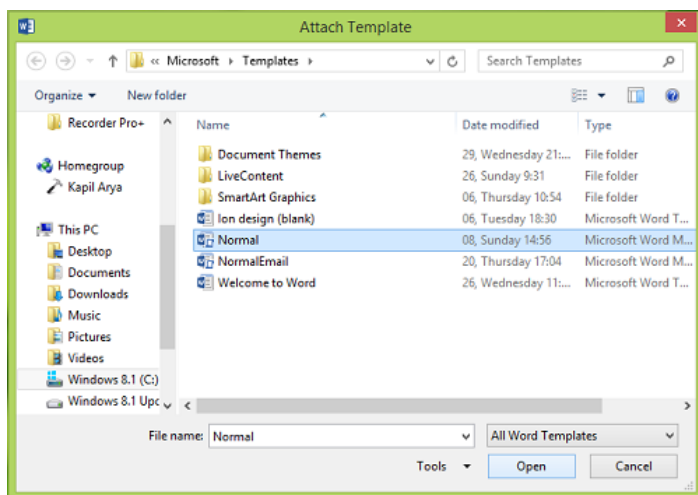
Attach Template

« Microsoft › Templates ›

Search Templates

Organize ▾ New folder

Recorder Pro+

Homegroup

Kapil Arya

This PC

Desktop

Documents

Downloads

Music

Pictures

Videos

Windows 8.1 (C:)

Windows 8.1 Upc

| Name | Date modified | Type |
|---|---|---|
| Document Themes | 29, Wednesday 21:... | File folder |
| LiveContent | 26, Sunday 9:31 | File folder |
| SmartArt Graphics | 06, Thursday 10:54 | File folder |
| Ion design (blank) | 06, Tuesday 18:30 | Microsoft Word T... |
| Normal | 08, Sunday 14:56 | Microsoft Word M... |
| NormalEmail | 20, Thursday 17:04 | Microsoft Word M... |
| Welcome to Word | 26, Wednesday 11:... | Microsoft Word T... |

File name: Normal

All Word Templates

Tools ▾

Open

Cancel